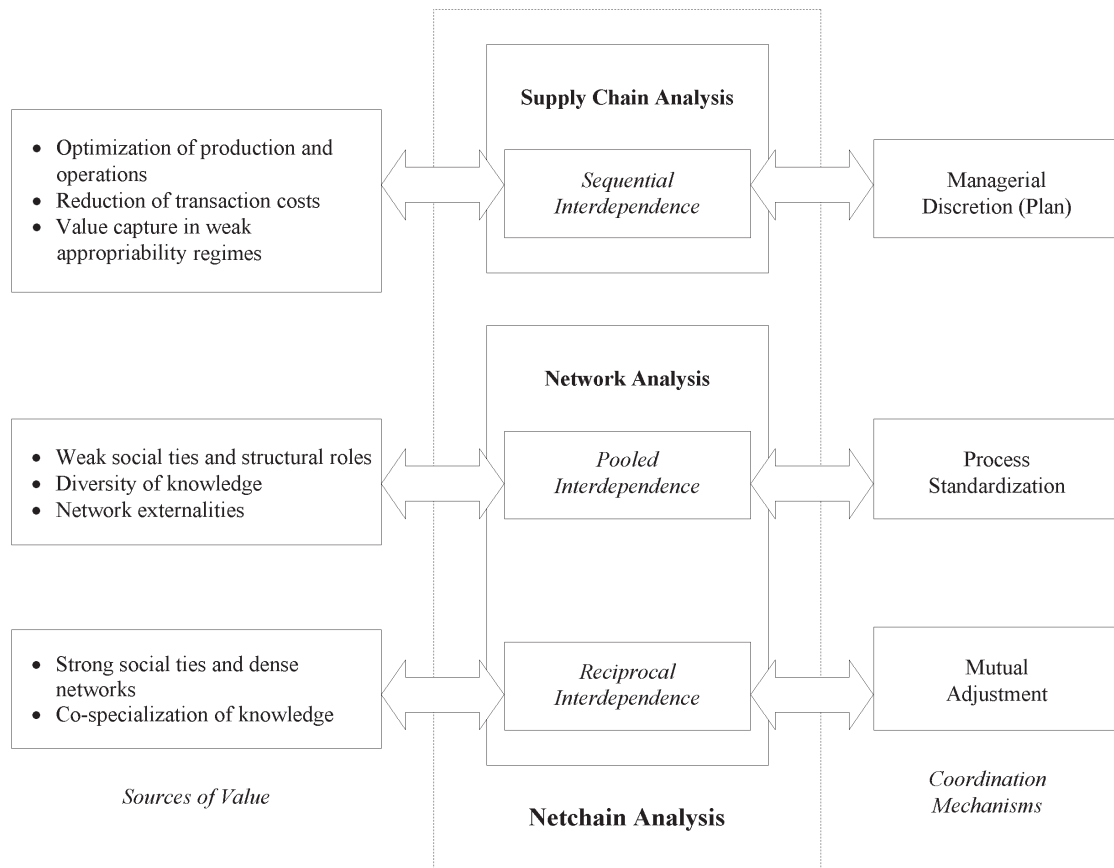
Supply Chain Analysis

- Optimization of production and operations
- Reduction of transaction costs
- Value capture in weak appropriability regimes

Sequential Interdependence

Managerial Discretion (Plan)

Network Analysis

- Weak social ties and structural roles
- Diversity of knowledge
- Network externalities

Pooled Interdependence

Process Standardization

- Strong social ties and dense networks
- Co-specialization of knowledge

Reciprocal Interdependence

Mutual Adjustment

Sources of Value

Netchain Analysis

Coordination Mechanisms